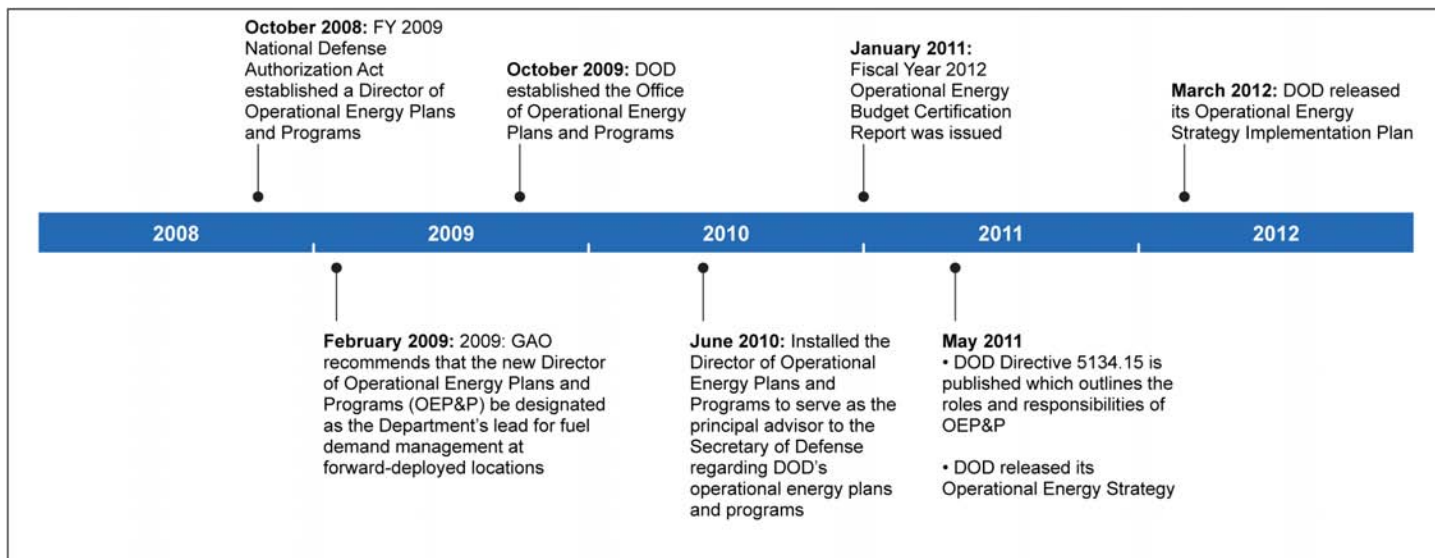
**October 2008:** FY 2009 National Defense Authorization Act established a Director of Operational Energy Plans and Programs

**October 2009:** DOD established the Office of Operational Energy Plans and Programs

**January 2011:** Fiscal Year 2012 Operational Energy Budget Certification Report was issued

**March 2012:** DOD released its Operational Energy Strategy Implementation Plan

2008

2009

2010

2011

2012

**February 2009:** 2009: GAO recommends that the new Director of Operational Energy Plans and Programs (OEP&P) be designated as the Department's lead for fuel demand management at forward-deployed locations

**June 2010:** Installed the Director of Operational Energy Plans and Programs to serve as the principal advisor to the Secretary of Defense regarding DOD's operational energy plans and programs

**May 2011**
• DOD Directive 5134.15 is published which outlines the roles and responsibilities of OEP&P

• DOD released its Operational Energy Strategy